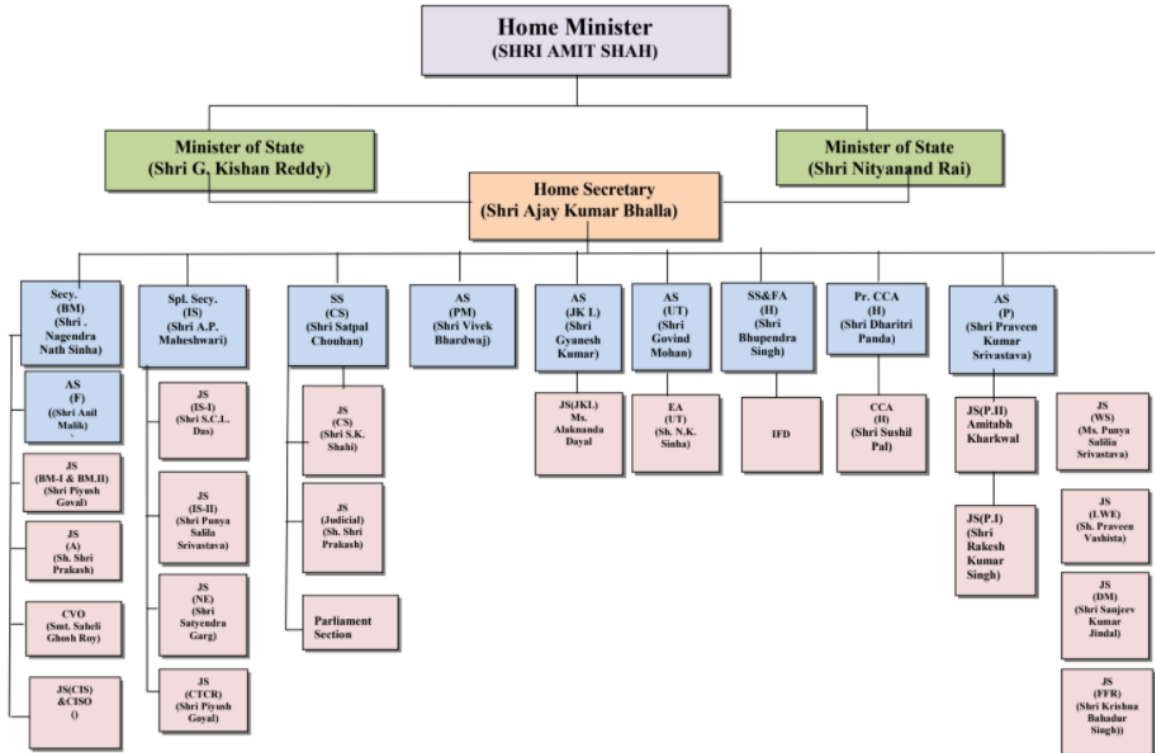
Home Minister
(SHRI AMIT SHAH)

Minister of State
(Shri G. Kishan Reddy)

Minister of State
(Shri Nityanand Rai)

Home Secretary
(Shri Ajay Kumar Bhalla)

Secy.
(BM)
(Shri . Nagendra Nath Sinha)

AS
(F)
((Shri Anil Malik)

JS
(BM-I & BM.II)
(Shri Piyush Goyal)

JS
(A)
(Sh. Shri Prakash)

CVO
(Smt. Saheli Ghosh Roy)

JS(CIS)
&CISO
()

Spl. Secy.
(IS)
(Shri A.P. Maheshwari)

JS
(IS-I)
(Shri S.C.L. Das)

JS
(IS-II)
(Shri Punya Salila Srivastava)

JS
(NE)
(Shri Satyendra Garg)

JS
(CTCR)
(Shri Piyush Goyal)

SS
(CS)
(Shri Satpal Chouhan)

JS
(CS)
(Shri S.K. Shahi)

JS
(Judicial)
(Sh. Shri Prakash)

Parliament Section

AS
(PM)
(Shri Vivek Bhardwaj)

AS
(JK L)
(Shri Gyanesh Kumar)

JS(JKL)
Ms. Alaknanda Dayal

AS
(UT)
(Shri Govind Mohan)

EA
(UT)
(Sh. N.K. Sinha)

SS&FA
(H)
(Shri Bhupendra Singh)

IFD

Pr. CCA
(H)
(Shri Dharitri Panda)

CCA
(H)
(Shri Sushil Pal)

AS
(P)
(Shri Praveen Kumar Srivastava)

JS(P.II)
Amitabh Kharkwal

JS(P.I)
(Shri Rakesh Kumar Singh)

JS
(WS)
(Ms. Punya Salilia Srivastava)

JS
(I.WE)
(Sh. Praveen Vashista)

JS
(DM)
(Shri Sanjeev Kumar Jindal)

JS
(FFR)
(Shri Krishna Bahadur Singh))